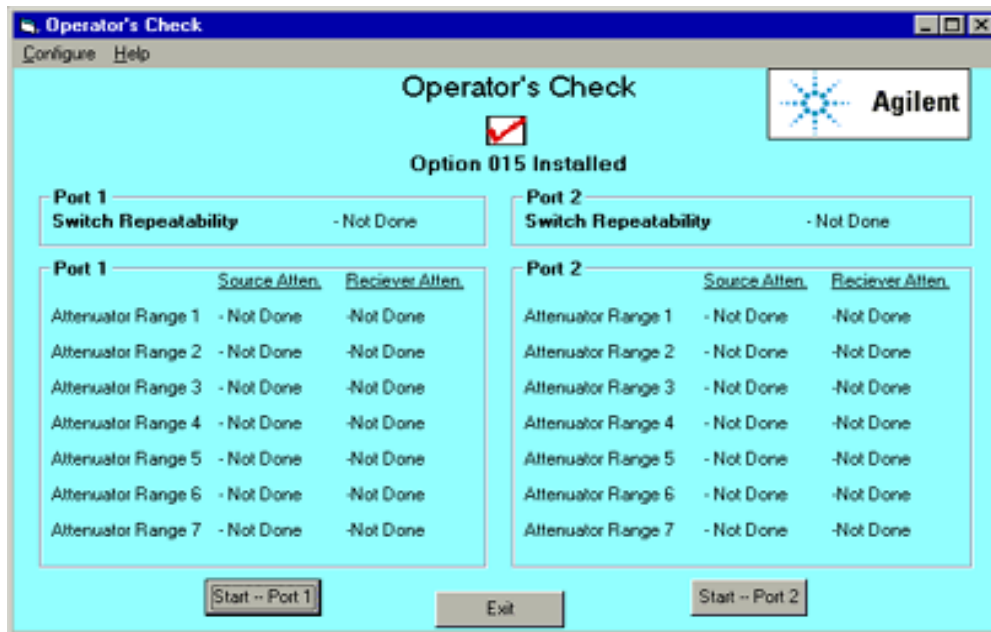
Operator's Check

Configure Help

Operator's Check

Agilent

Option 015 Installed

Port 1
Switch Repeatability - Not Done

Port 2
Switch Repeatability - Not Done

Port 1

| | Source Atten. | Reciever Atten. |
|---|---|---|
| Attenuator Range 1 | - Not Done | -Not Done |
| Attenuator Range 2 | - Not Done | -Not Done |
| Attenuator Range 3 | - Not Done | -Not Done |
| Attenuator Range 4 | - Not Done | -Not Done |
| Attenuator Range 5 | - Not Done | -Not Done |
| Attenuator Range 6 | - Not Done | -Not Done |
| Attenuator Range 7 | - Not Done | -Not Done |

Port 2

| | Source Atten. | Reciever Atten. |
|---|---|---|
| Attenuator Range 1 | - Not Done | -Not Done |
| Attenuator Range 2 | - Not Done | -Not Done |
| Attenuator Range 3 | - Not Done | -Not Done |
| Attenuator Range 4 | - Not Done | -Not Done |
| Attenuator Range 5 | - Not Done | -Not Done |
| Attenuator Range 6 | - Not Done | -Not Done |
| Attenuator Range 7 | - Not Done | -Not Done |

Start -- Port 1

Exit

Start -- Port 2